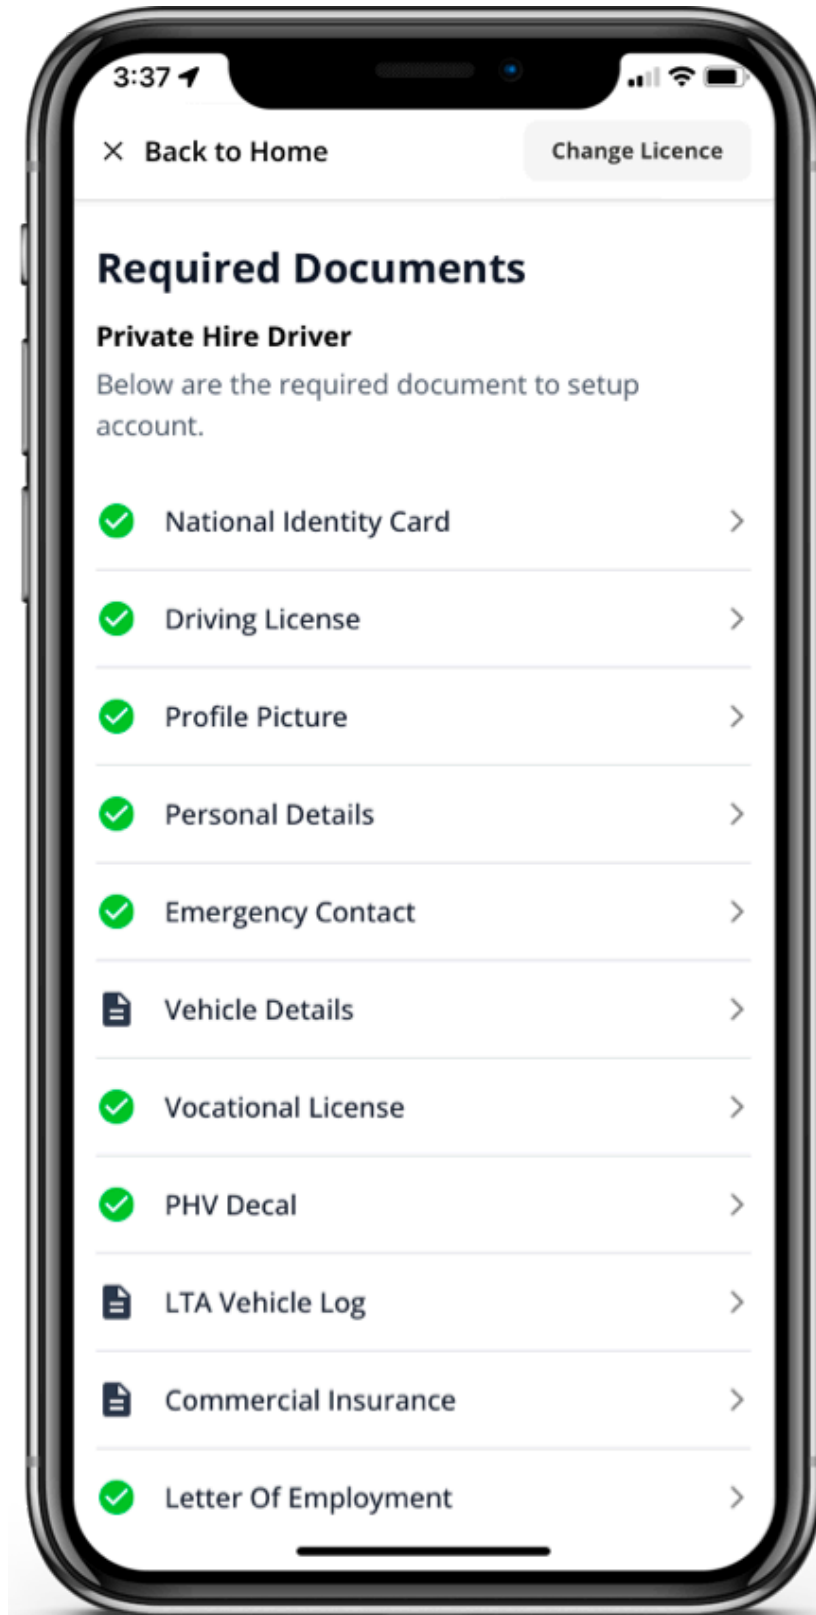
3:37

× Back to Home

Change Licence

Required Documents

Private Hire Driver

Below are the required document to setup account.

National Identity Card

Driving License

Profile Picture

Personal Details

Emergency Contact

Vehicle Details

Vocational License

PHV Decal

LTA Vehicle Log

Commercial Insurance

Letter Of Employment